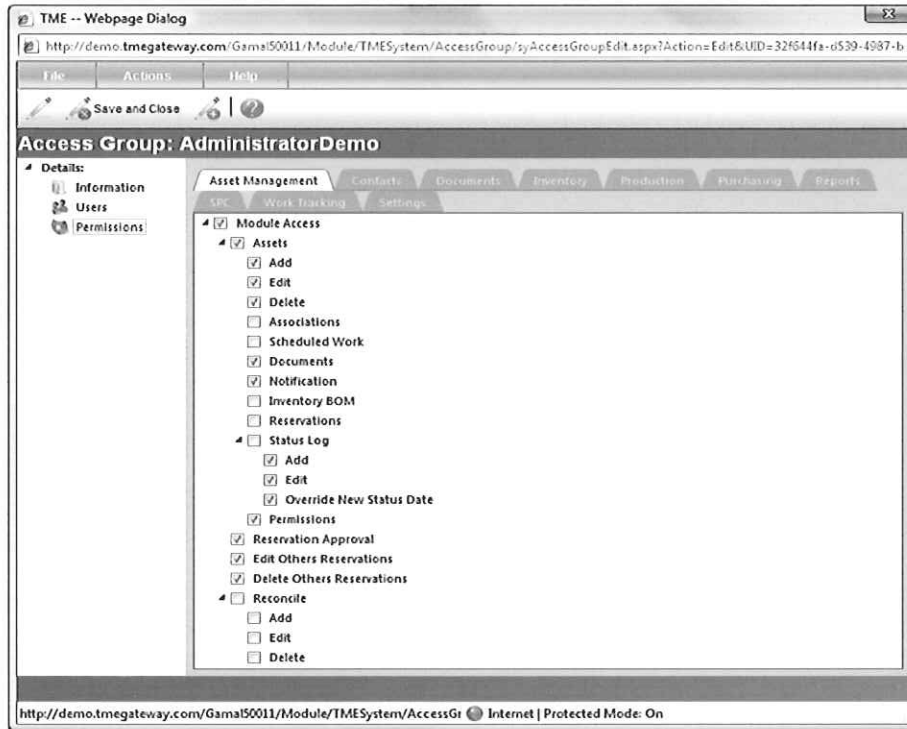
TME -- Webpage Dialog

http://demo.tmegateway.com/Gamal50011/Module/TMESystem/AccessGroup/syAccessGroupEdit.aspx?Action=Edit&UID=32f644fa-d539-4987-b

File Actions Help

Save and Close

Access Group: AdministratorDemo

Details:
Information
Users
Permissions

Asset Management | Contacts | Documents | Inventory | Production | Purchasing | Reports
SPC | Work Tracking | Settings

Module Access
Assets
Add
Edit
Delete
Associations
Scheduled Work
Documents
Notification
Inventory BOM
Reservations
Status Log
Add
Edit
Override New Status Date
Permissions
Reservation Approval
Edit Others Reservations
Delete Others Reservations
Reconcile
Add
Edit
Delete

http://demo.tmegateway.com/Gamal50011/Module/TMESystem/AccessGr Internet | Protected Mode: On